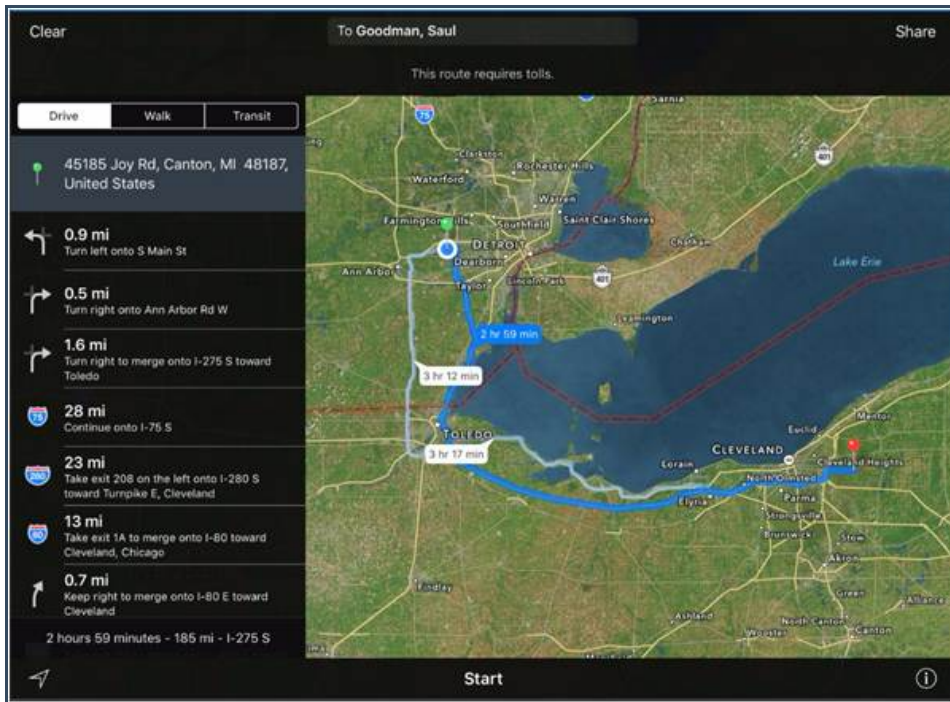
Clear

To Goodman, Saul

Share

This route requires tolls.

Drive | Walk | Transit

45185 Joy Rd, Canton, MI 48187, United States

0.9 mi
Turn left onto S Main St

0.5 mi
Turn right onto Ann Arbor Rd W

1.6 mi
Turn right to merge onto I-275 S toward Toledo

75
28 mi
Continue onto I-75 S

280
23 mi
Take exit 208 on the left onto I-280 S toward Turnpike E, Cleveland

80
13 mi
Take exit 1A to merge onto I-80 toward Cleveland, Chicago

0.7 mi
Keep right to merge onto I-80 E toward Cleveland

2 hours 59 minutes - 185 mi - I-275 S

Sarnia
75
Clarkston
Rochester Hills
Waterford
Warren
Farmington Hills
Southfield
Saint Clair Shores
401
DETROIT
Chatham
Dearborn
Ann Arbor
Lincoln Park
401
Taylor
Lake Erie
Leamington
2 hr 59 min
3 hr 12 min
TOLEDO
3 hr 17 min
Mentor
Euclid
CLEVELAND
Cleveland Heights
Lorain
North Olmsted
Parma
Elyria
Strongsville
Brunswick
Stow
Akron
Findlay
Green
Alliance
Ashland
North Canton
Wooster
Canton

Start